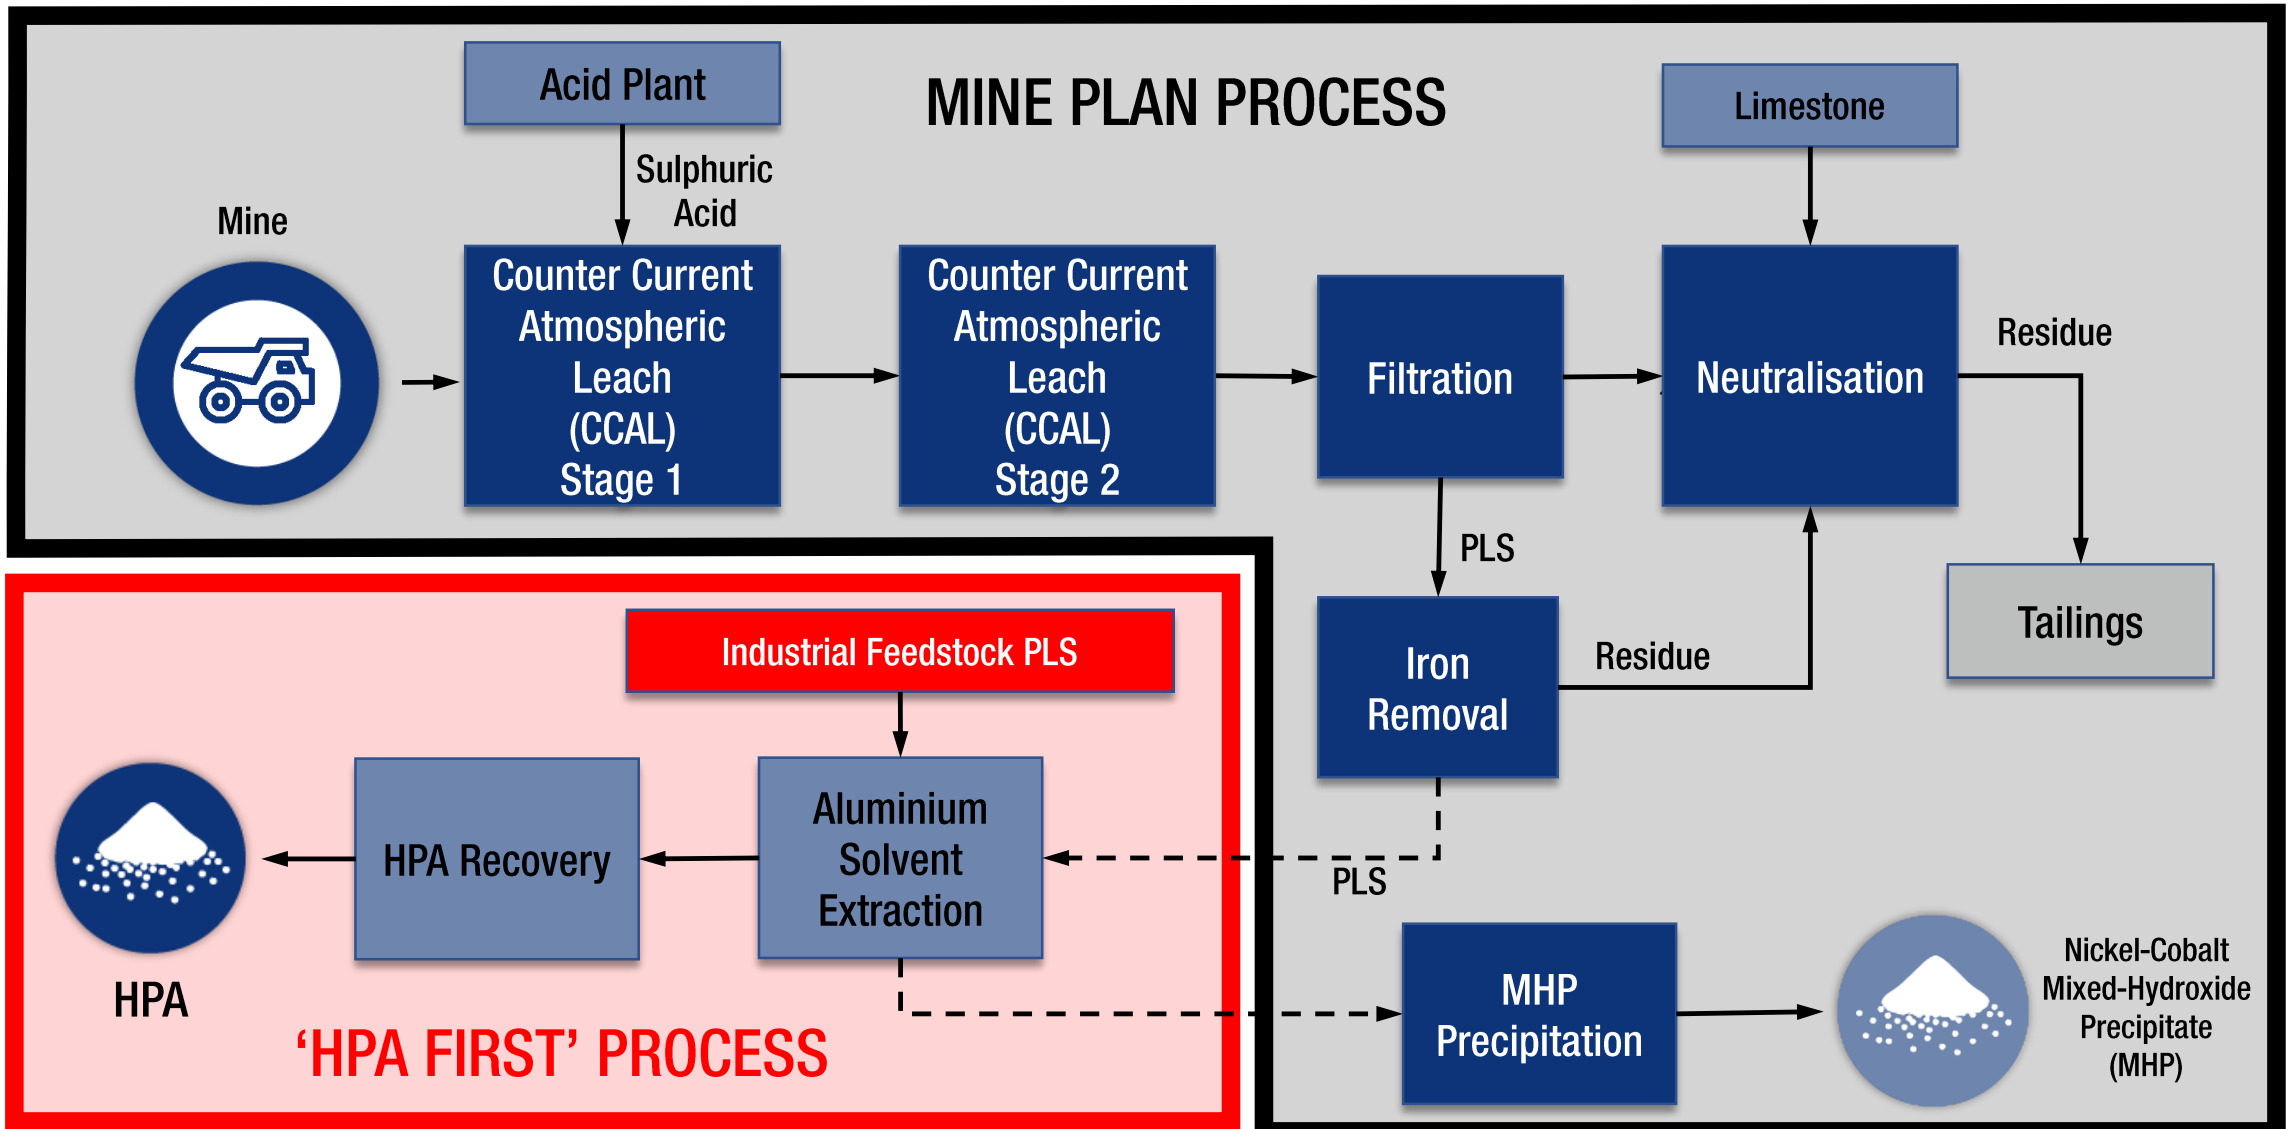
MINE PLAN PROCESS

Acid Plant

Sulphuric Acid

Mine

Counter Current Atmospheric Leach (CCAL) Stage 1

Counter Current Atmospheric Leach (CCAL) Stage 2

Filtration

Limestone

Neutralisation

Residue

Tailings

PLS

Iron Removal

Residue

Industrial Feedstock PLS

Aluminium Solvent Extraction

HPA Recovery

HPA

PLS

MHP Precipitation

Nickel-Cobalt Mixed-Hydroxide Precipitate (MHP)

‘HPA FIRST’ PROCESS